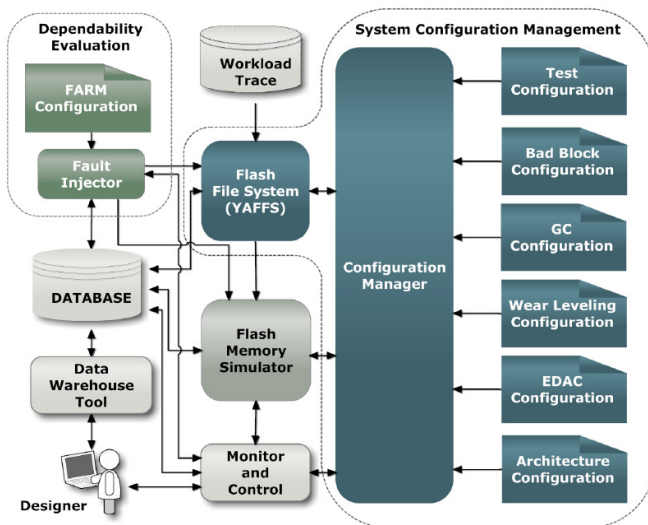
Dependability Evaluation

FARM Configuration

Fault Injector

Workload Trace

Flash File System (YAFFS)

DATABASE

Flash Memory Simulator

Data Warehouse Tool

Monitor and Control

Designer

System Configuration Management

Configuration Manager

Test Configuration

Bad Block Configuration

GC Configuration

Wear Leveling Configuration

EDAC Configuration

Architecture Configuration